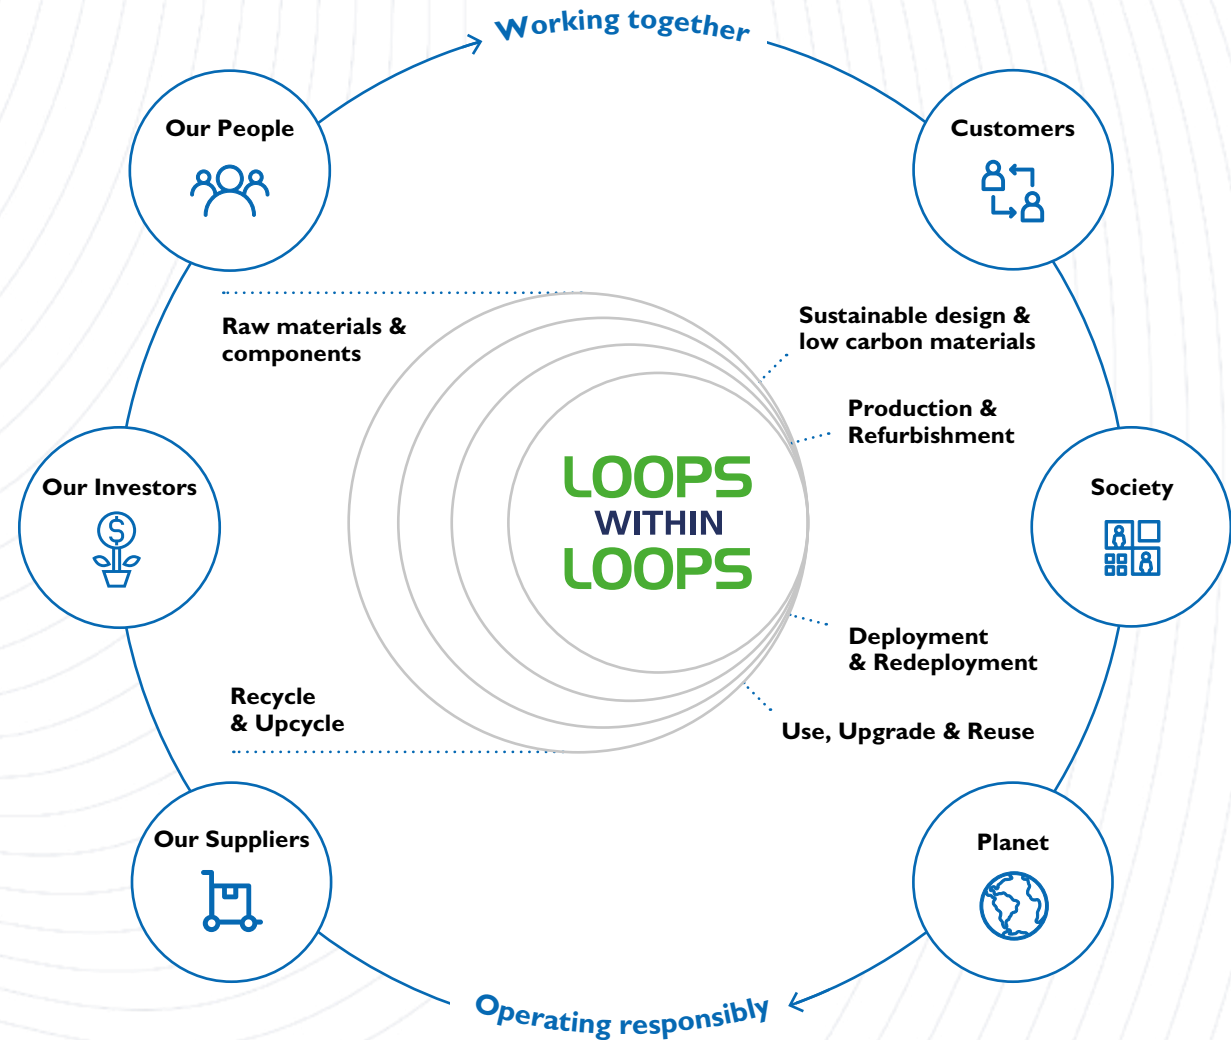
Working together

Our People

Customers

Raw materials & components

Sustainable design & low carbon materials

Production & Refurbishment

Our Investors

LOOPS WITHIN LOOPS

Society

Deployment & Redeployment

Recycle & Upcycle

Use, Upgrade & Reuse

Our Suppliers

Planet

Operating responsibly